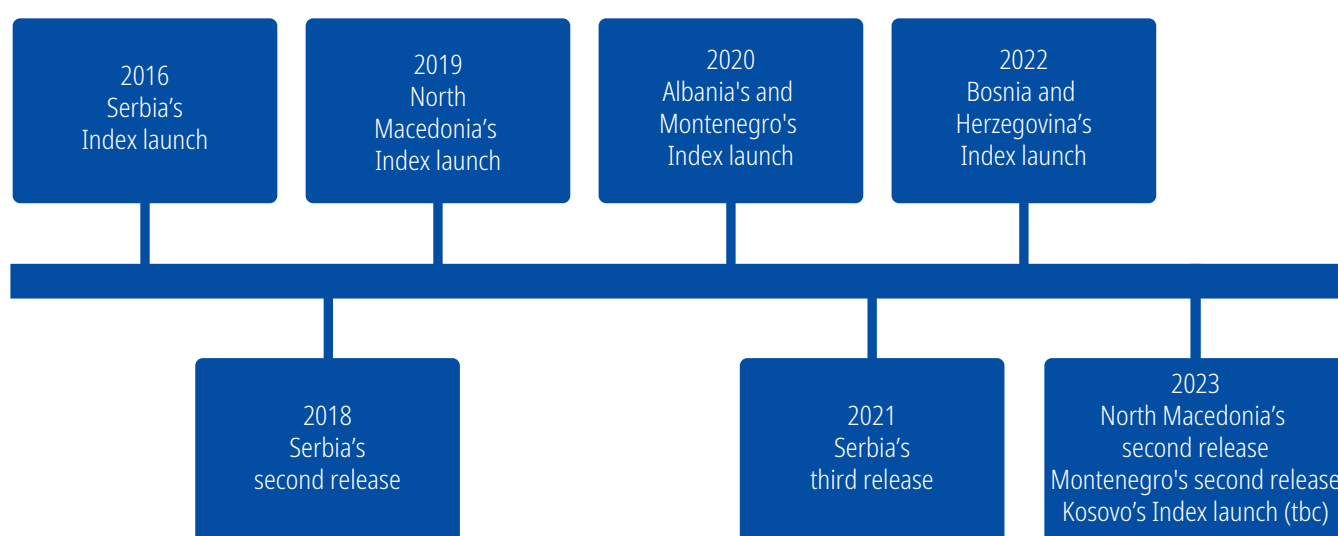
2016
Serbia’s
Index launch

2019
North
Macedonia’s
Index launch

2020
Albania's and
Montenegro's
Index launch

2022
Bosnia and
Herzegovina’s
Index launch

2018
Serbia’s
second release

2021
Serbia’s
third release

2023
North Macedonia’s
second release
Montenegro's second release
Kosovo’s Index launch (tbc)